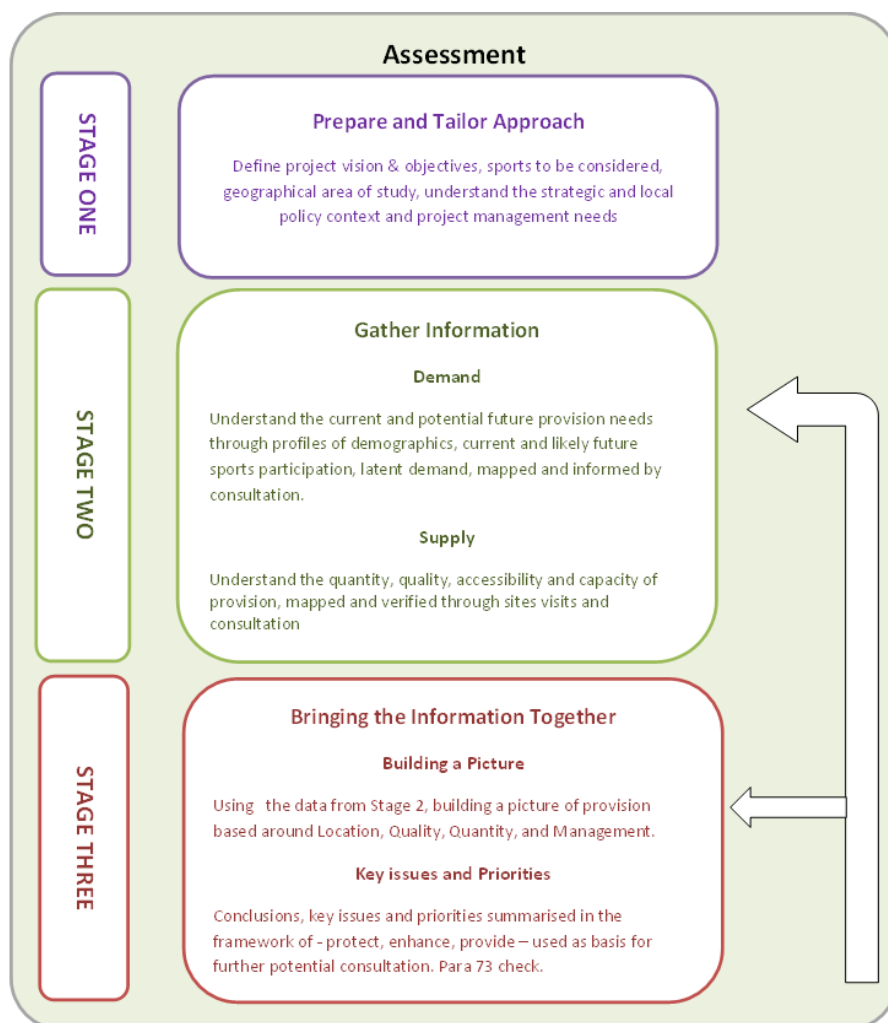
Assessment

STAGE ONE

Prepare and Tailor Approach

Define project vision & objectives, sports to be considered, geographical area of study, understand the strategic and local policy context and project management needs

STAGE TWO

Gather Information

Demand

Understand the current and potential future provision needs through profiles of demographics, current and likely future sports participation, latent demand, mapped and informed by consultation.

Supply

Understand the quantity, quality, accessibility and capacity of provision, mapped and verified through sites visits and consultation

STAGE THREE

Bringing the Information Together

Building a Picture

Using the data from Stage 2, building a picture of provision based around Location, Quality, Quantity, and Management.

Key issues and Priorities

Conclusions, key issues and priorities summarised in the framework of - protect, enhance, provide – used as basis for further potential consultation. Para 73 check.